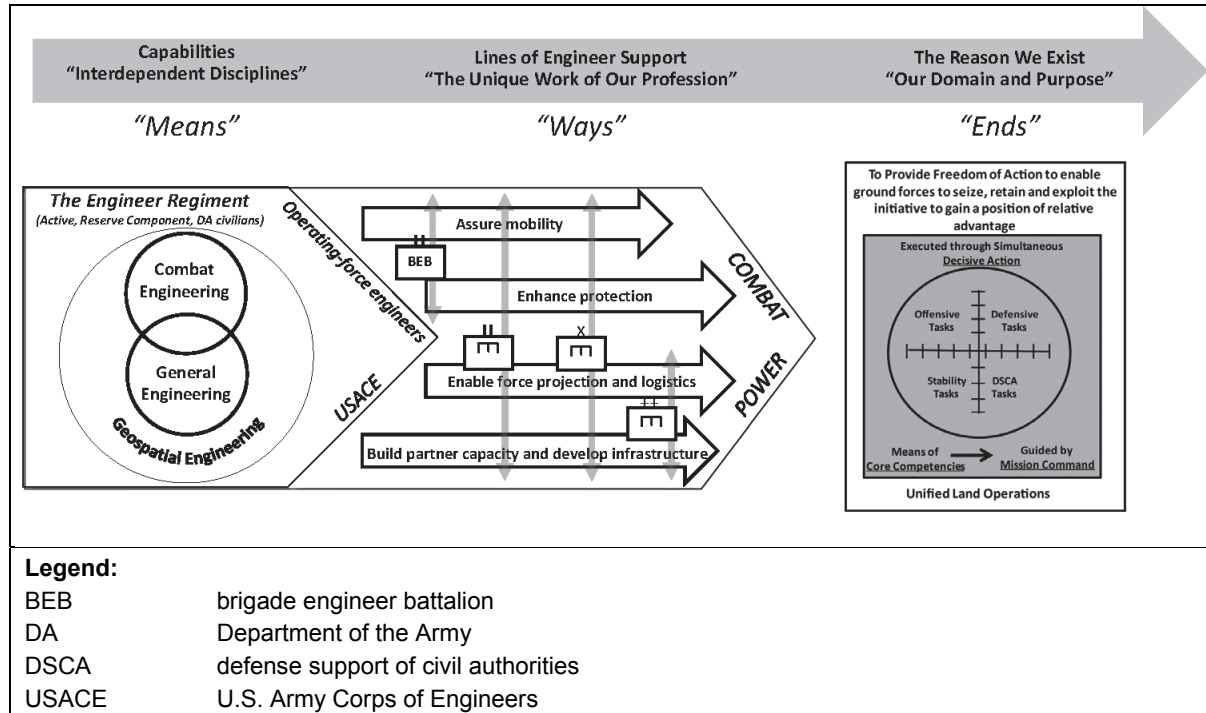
Capabilities
"Interdependent Disciplines"

Lines of Engineer Support
"The Unique Work of Our Profession"

The Reason We Exist
"Our Domain and Purpose"

"Means"

"Ways"

"Ends"

The Engineer Regiment
(Active, Reserve Component, DA civilians)

Combat Engineering

General Engineering

Geospatial Engineering

Operating-force engineers

USACE

Assure mobility

BEB

Enhance protection

Enable force projection and logistics

Build partner capacity and develop infrastructure

COMBAT POWER

To Provide Freedom of Action to enable ground forces to seize, retain and exploit the initiative to gain a position of relative advantage

Executed through Simultaneous Decisive Action

Offensive Tasks

Defensive Tasks

Stability Tasks

DSCA Tasks

Means of Core Competencies

Guided by Mission Command

Unified Land Operations

Legend:

| | |
|---|---|
| BEB | brigade engineer battalion |
| DA | Department of the Army |
| DSCA | defense support of civil authorities |
| USACE | U.S. Army Corps of Engineers |